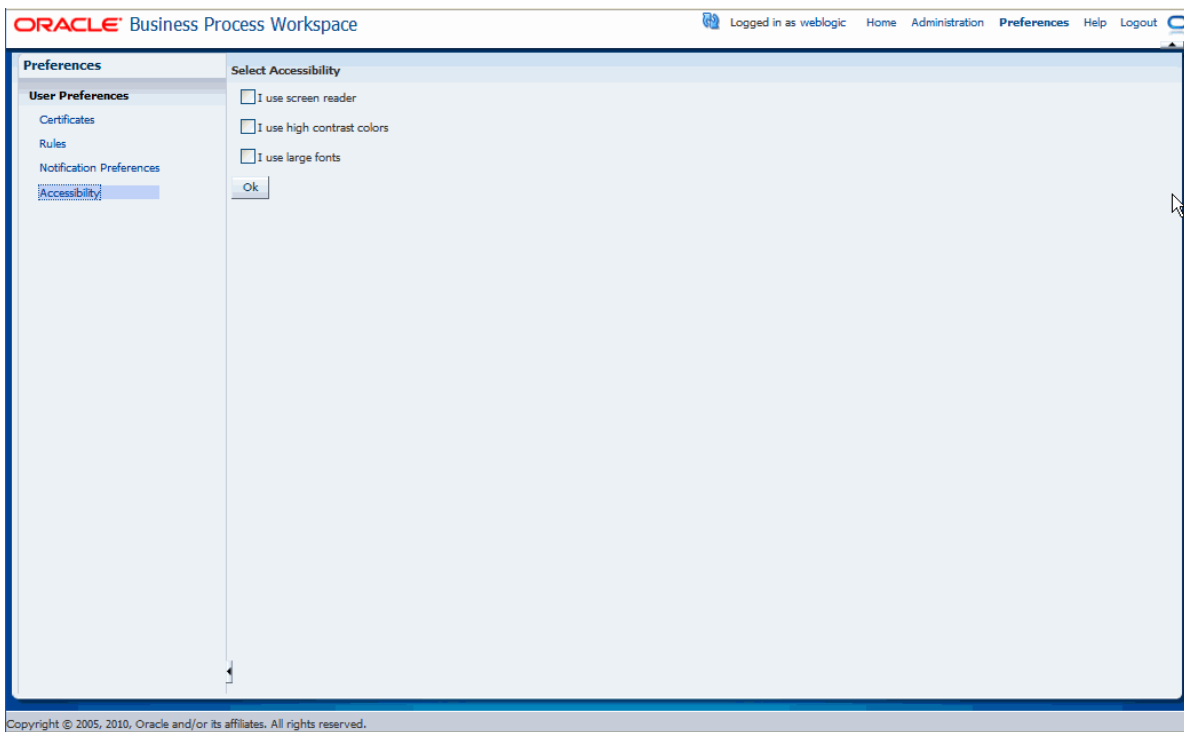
ORACLE Business Process Workspace

Logged in as weblogic Home Administration Preferences Help Logout

Preferences

User Preferences

Certificates

Rules

Notification Preferences

Accessibility

Select Accessibility

I use screen reader

I use high contrast colors

I use large fonts

Ok

Copyright © 2005, 2010, Oracle and/or its affiliates. All rights reserved.